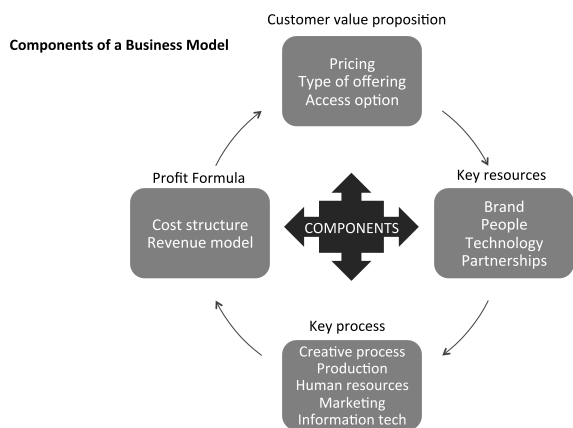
Components of a Business Model

Customer value proposition

Pricing
Type of offering
Access option

Key resources

Brand
People
Technology
Partnerships

Profit Formula

Cost structure
Revenue model

COMPONENTS

Key process

Creative process
Production
Human resources
Marketing
Information tech